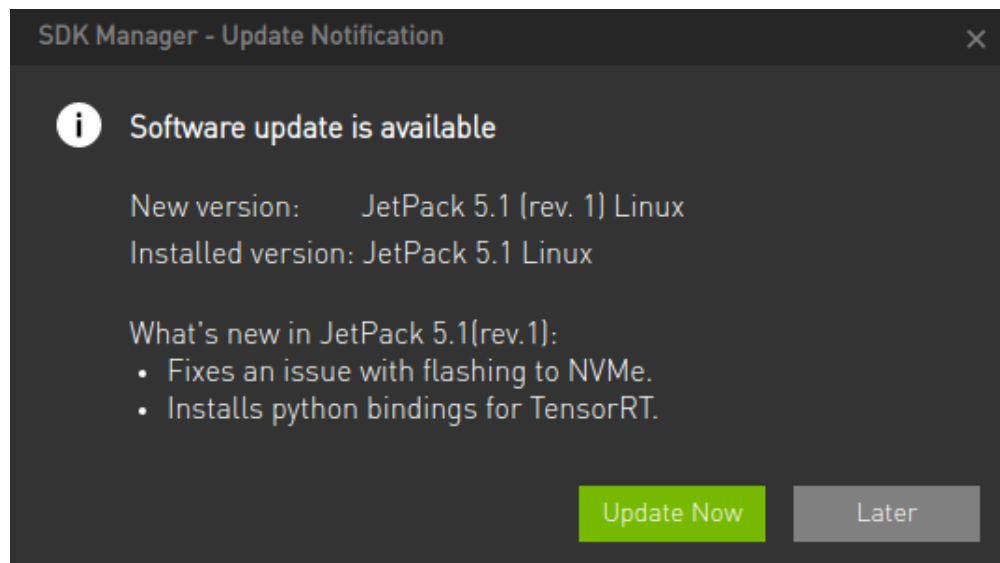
SDK Manager - Update Notification ×

Software update is available

New version: JetPack 5.1 (rev. 1) Linux
Installed version: JetPack 5.1 Linux

What's new in JetPack 5.1(rev.1):
• Fixes an issue with flashing to NVMe.
• Installs python bindings for TensorRT.

Update Now Later